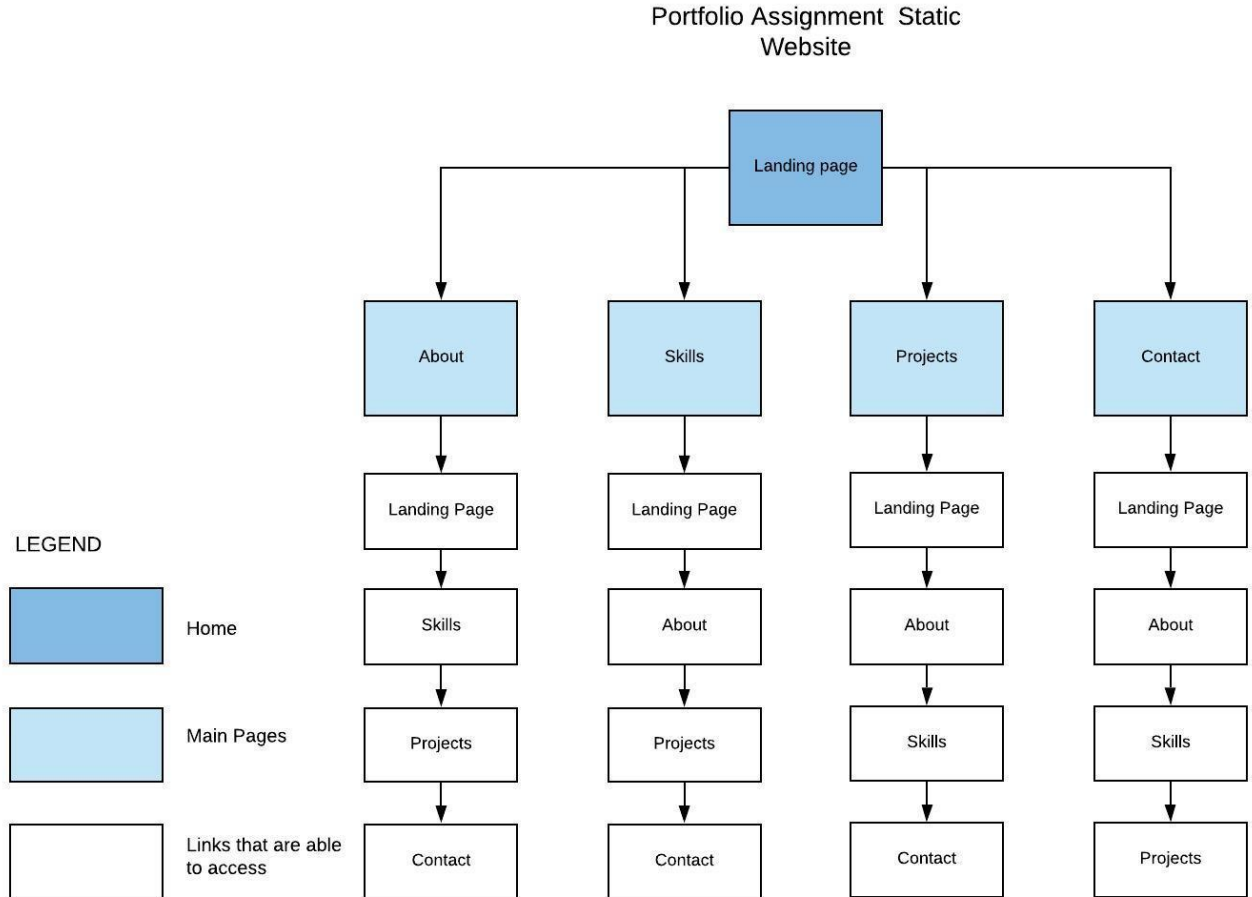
Portfolio Assignment Static Website

Landing page

About

Landing Page

Skills

Projects

Contact

Skills

Landing Page

About

Projects

Contact

Projects

Landing Page

About

Skills

Contact

Contact

Landing Page

About

Skills

Projects

LEGEND

Home

Main Pages

Links that are able to access